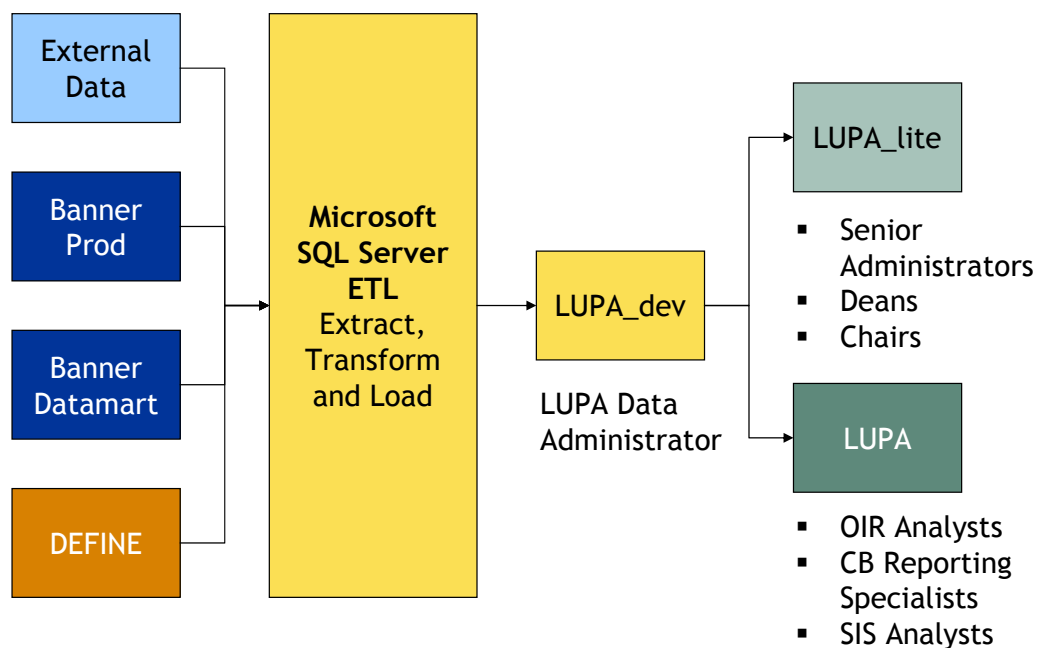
External Data

Banner Prod

Banner Datamart

DEFINE

**Microsoft SQL Server ETL**
Extract, Transform and Load

LUPA_dev

LUPA Data Administrator

LUPA_lite

- Senior Administrators
- Deans
- Chairs

LUPA

- OIR Analysts
- CB Reporting Specialists
- SIS Analysts